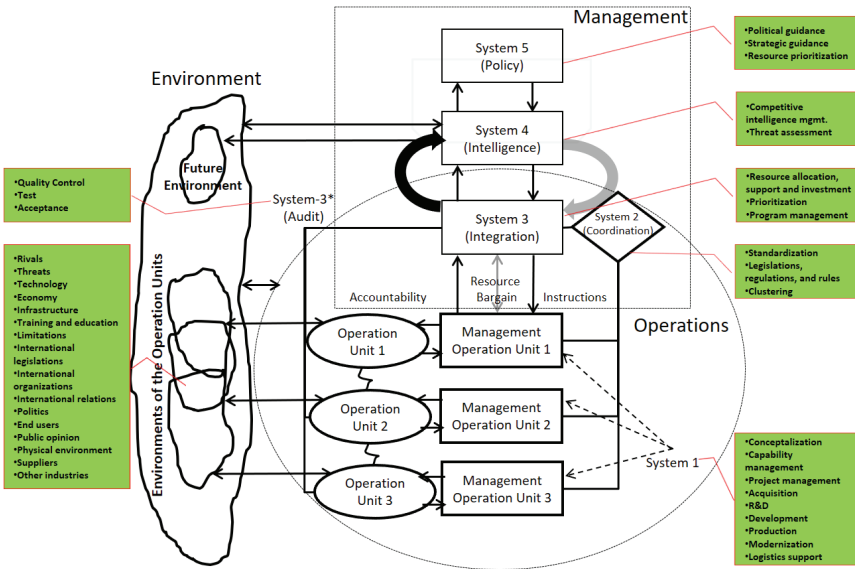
Management

•Political guidance
•Strategic guidance
•Resource prioritization

System 5
(Policy)

Environment

•Competitive intelligence mgmt.
•Threat assessment

System 4
(Intelligence)

Future Environment

•Quality Control
•Test
•Acceptance

System-3*
(Audit)

•Resource allocation, support and investment
•Prioritization
•Program management

System 3
(Integration)

System 2
(Coordination)

•Standardization
•Legislations, regulations, and rules
•Clustering

•Rivals
•Threats
•Technology
•Economy
•Infrastructure
•Training and education
•Limitations
•International legislations
•International organizations
•International relations
•Politics
•End users
•Public opinion
•Physical environment
•Suppliers
•Other industries

Environments of the Operation Units

Accountability

Resource Bargain

Instructions

Operations

Operation Unit 1

Management Operation Unit 1

Operation Unit 2

Management Operation Unit 2

Operation Unit 3

Management Operation Unit 3

System 1

•Conceptalization
•Capability management
•Project management
•Acquisition
•R&D
•Development
•Production
•Modernization
•Logistics support